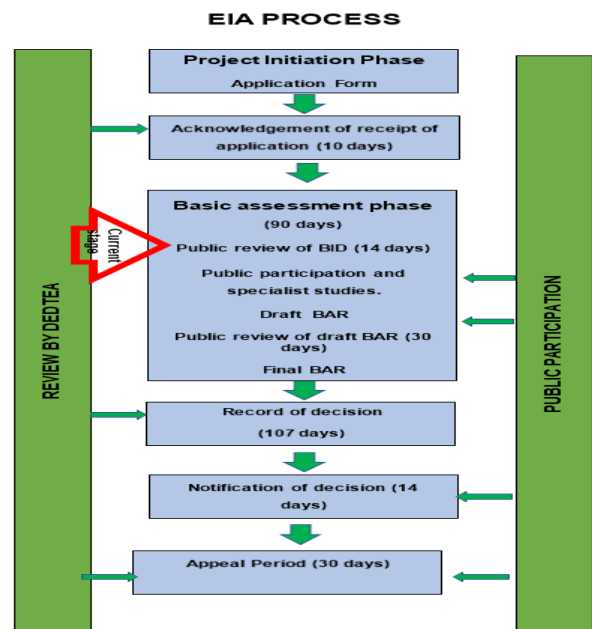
EIA PROCESS

REVIEW BY DEDTEA

Project Initiation Phase
Application Form

Acknowledgement of receipt of application (10 days)

Basic assessment phase
(90 days)

Current stage

Public review of BID (14 days)

Public participation and specialist studies.

Draft BAR

Public review of draft BAR (30 days)

Final BAR

Record of decision
(107 days)

Notification of decision (14 days)

Appeal Period (30 days)

PUBLIC PARTICIPATION